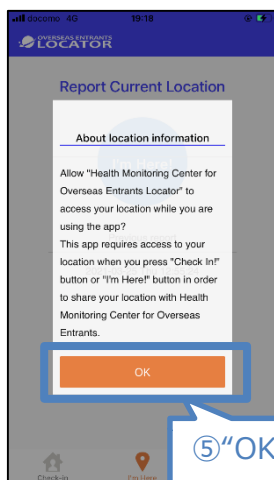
docomo 4G
19:18
OVERSEAS ENTRANTS
LOCATOR
Report Current Location
About location information
Allow "Health Monitoring Center for Overseas Entrants Locator" to access your location while you are using the app?
This app requires access to your location when you press "Check In!" button or "I'm Here!" button in order to share your location with Health Monitoring Center for Overseas Entrants.
OK
⑤"OK
Check-in
I'm Here